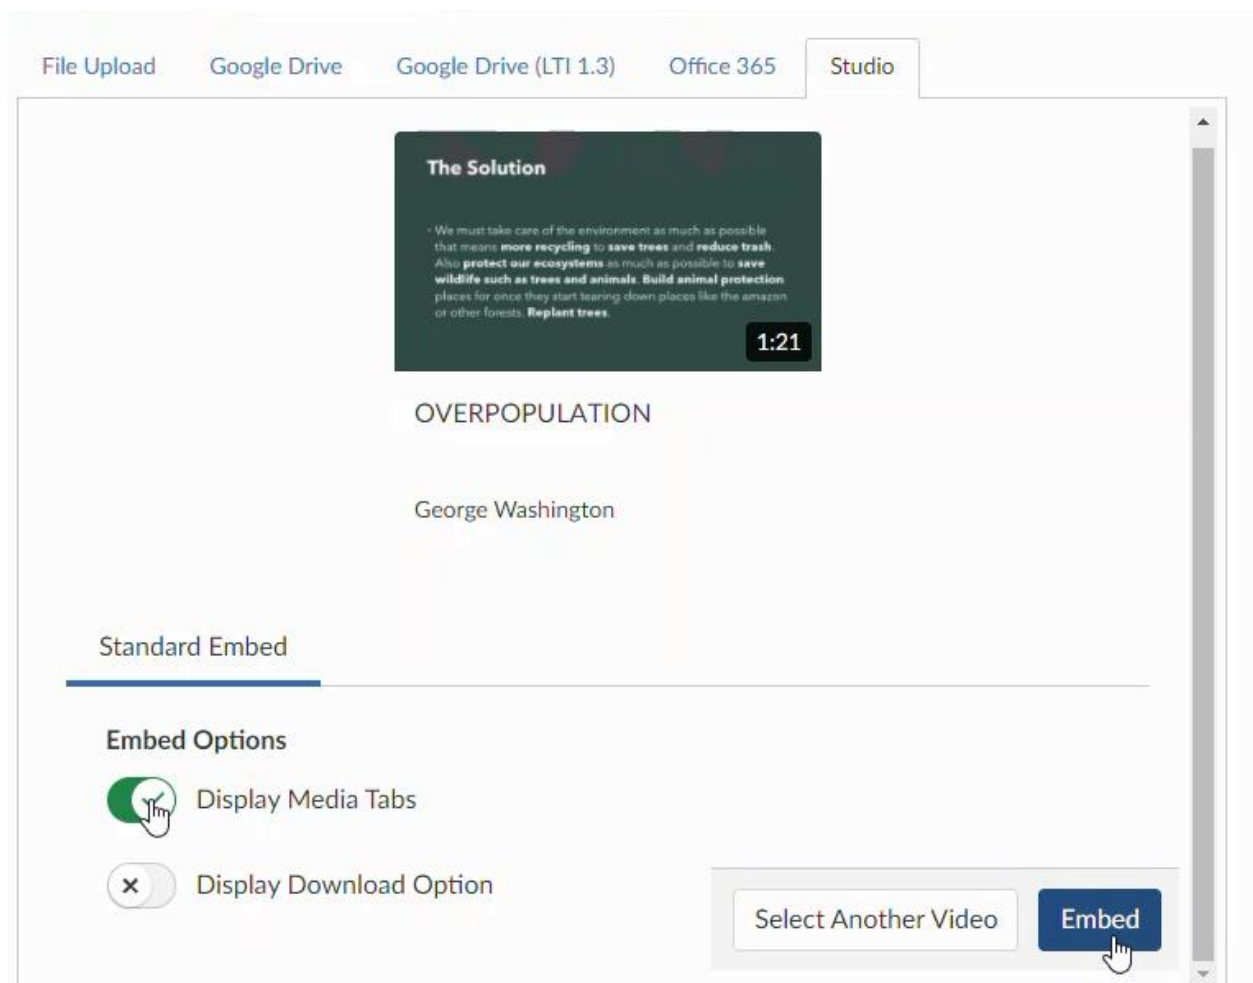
File Upload Google Drive Google Drive (LTI 1.3) Office 365 Studio

The Solution

• We must take care of the environment as much as possible that means more recycling to save trees and reduce trash. Also protect our ecosystems as much as possible to save wildlife such as trees and animals. Build animal protection places for once they start tearing down places like the amazon or other forests. Replant trees.

1:21

OVERPOPULATION

George Washington

Standard Embed

Embed Options

Display Media Tabs

Display Download Option

Select Another Video

Embed